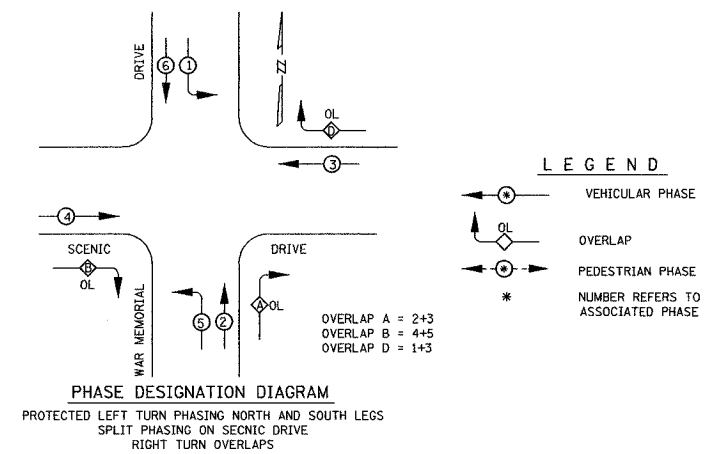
DRIVE
6
1
N
OL
D
3
LEGEND
VEHICULAR PHASE
OL
OVERLAP
PEDESTRIAN PHASE
*
NUMBER REFERS TO ASSOCIATED PHASE
4
SCENIC
B
OL
WAR MEMORIAL
5
2
A
OL
DRIVE
OVERLAP A = 2+3
OVERLAP B = 4+5
OVERLAP D = 1+3

PHASE DESIGNATION DIAGRAM

PROTECTED LEFT TURN PHASING NORTH AND SOUTH LEGS
SPLIT PHASING ON SECNIC DRIVE
RIGHT TURN OVERLAPS